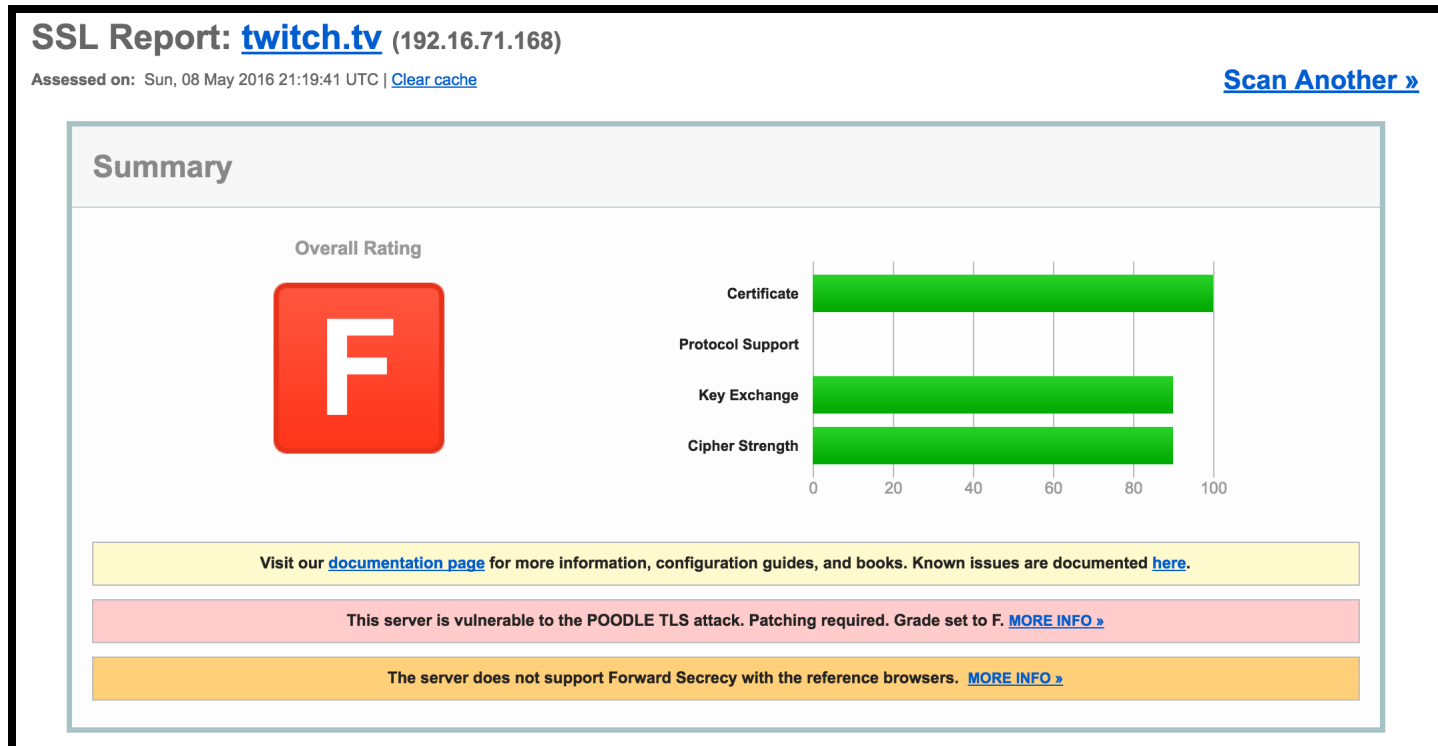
SSL Report: twitch.tv (192.16.71.168)

Assessed on: Sun, 08 May 2016 21:19:41 UTC | Clear cache

Scan Another »

Summary

Overall Rating

F

Certificate

Protocol Support

Key Exchange

Cipher Strength

0 20 40 60 80 100

Visit our documentation page for more information, configuration guides, and books. Known issues are documented here.

This server is vulnerable to the POODLE TLS attack. Patching required. Grade set to F. MORE INFO »

The server does not support Forward Secrecy with the reference browsers. MORE INFO »